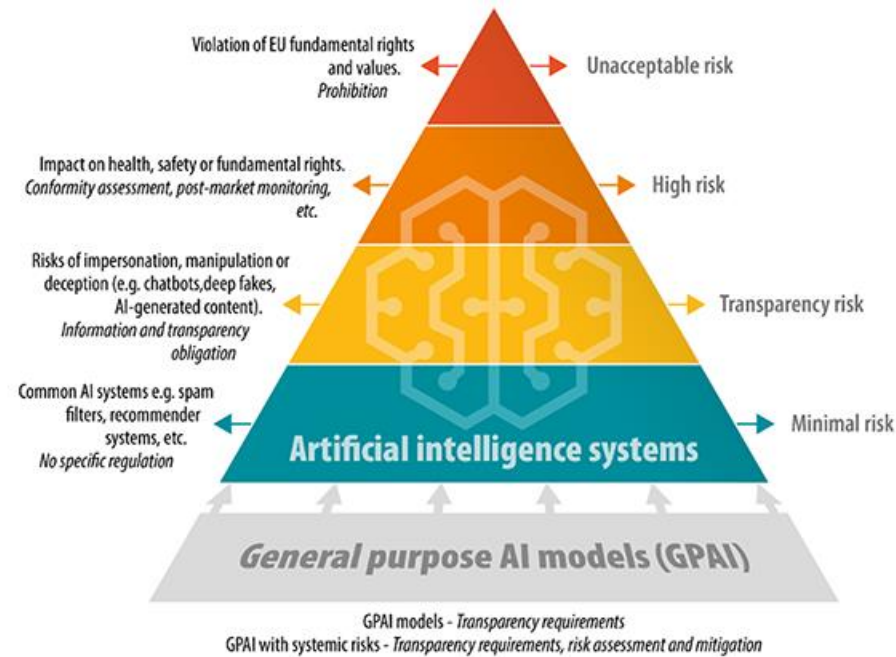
Violation of EU fundamental rights and values.
*Prohibition*

Unacceptable risk

Impact on health, safety or fundamental rights.
*Conformity assessment, post-market monitoring, etc.*

High risk

Risks of impersonation, manipulation or deception (e.g. chatbots,deep fakes, AI-generated content).
*Information and transparency obligation*

Transparency risk

Common AI systems e.g. spam filters, recommender systems, etc.
*No specific regulation*

Minimal risk

Artificial intelligence systems

*General* purpose AI models (GPAI)

GPAI models - *Transparency requirements*
GPAI with systemic risks - *Transparency requirements, risk assessment and mitigation*